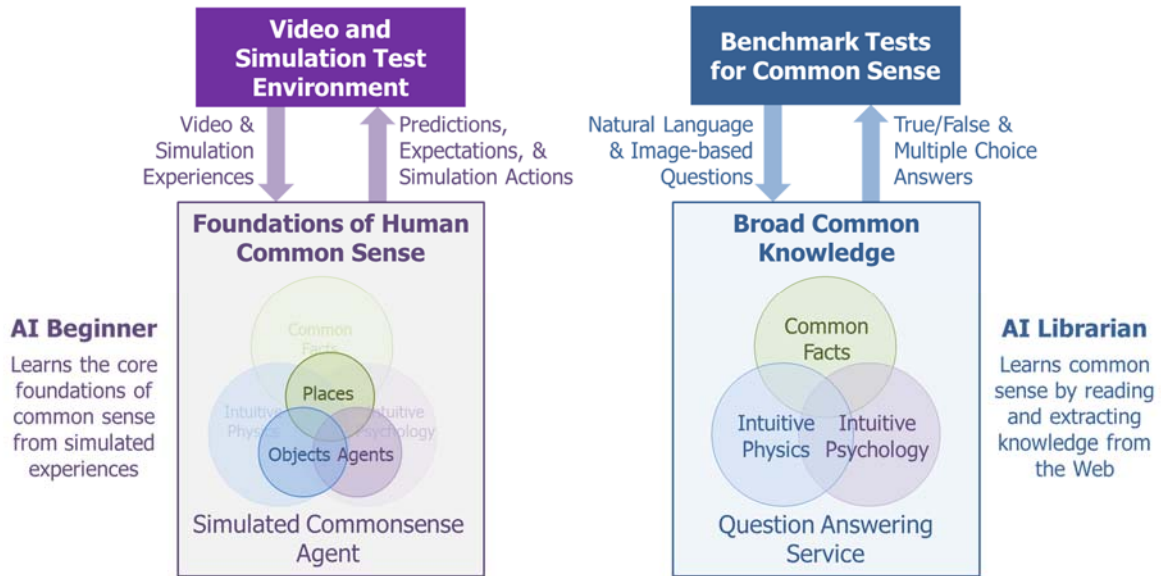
Video and Simulation Test Environment

Video & Simulation Experiences

Predictions, Expectations, & Simulation Actions

Foundations of Human Common Sense

Common Facts

Intuitive Physics

Intuitive Psychology

Places

Objects

Agents

Simulated Commonsense Agent

AI Beginner

Learns the core foundations of common sense from simulated experiences

Benchmark Tests for Common Sense

Natural Language & Image-based Questions

True/False & Multiple Choice Answers

Broad Common Knowledge

Common Facts

Intuitive Physics

Intuitive Psychology

Question Answering Service

AI Librarian

Learns common sense by reading and extracting knowledge from the Web